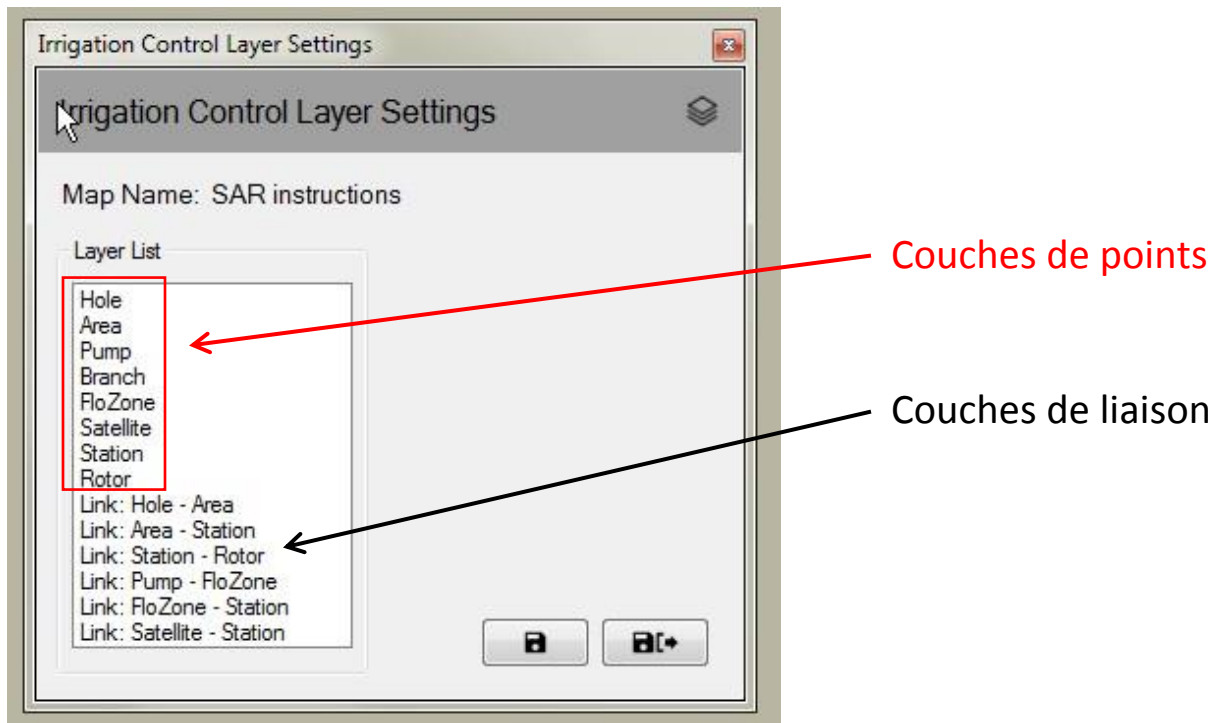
Irrigation Control Layer Settings

Irrigation Control Layer Settings

Map Name: SAR instructions

Layer List

Hole
Area
Pump
Branch
FloZone
Satellite
Station
Rotor
Link: Hole - Area
Link: Area - Station
Link: Station - Rotor
Link: Pump - FloZone
Link: FloZone - Station
Link: Satellite - Station

Couches de points

Couches de liaison